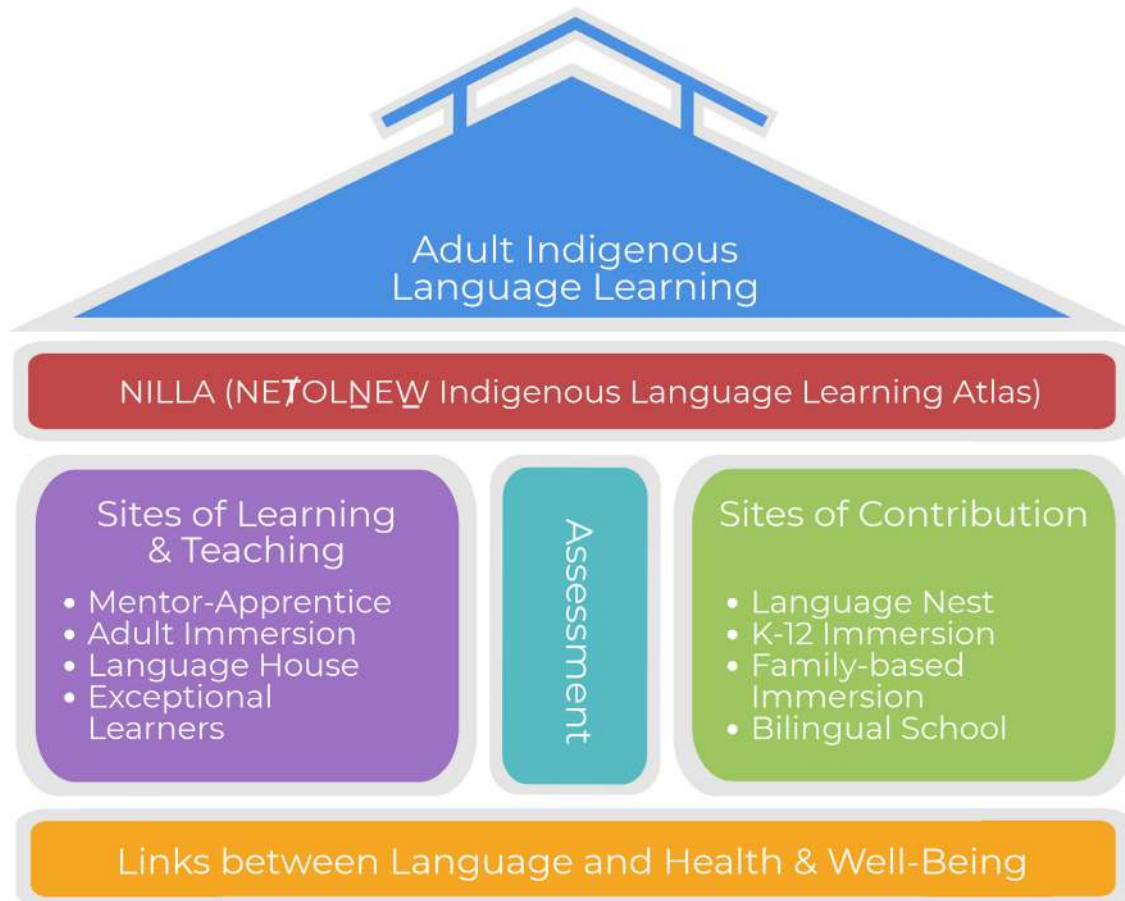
Adult Indigenous Language Learning

NILLA (NEȾOLṈEW̱ Indigenous Language Learning Atlas)

Sites of Learning & Teaching

- Mentor-Apprentice
- Adult Immersion
- Language House
- Exceptional Learners

Assessment

Sites of Contribution

- Language Nest
- K-12 Immersion
- Family-based Immersion
- Bilingual School

Links between Language and Health & Well-Being